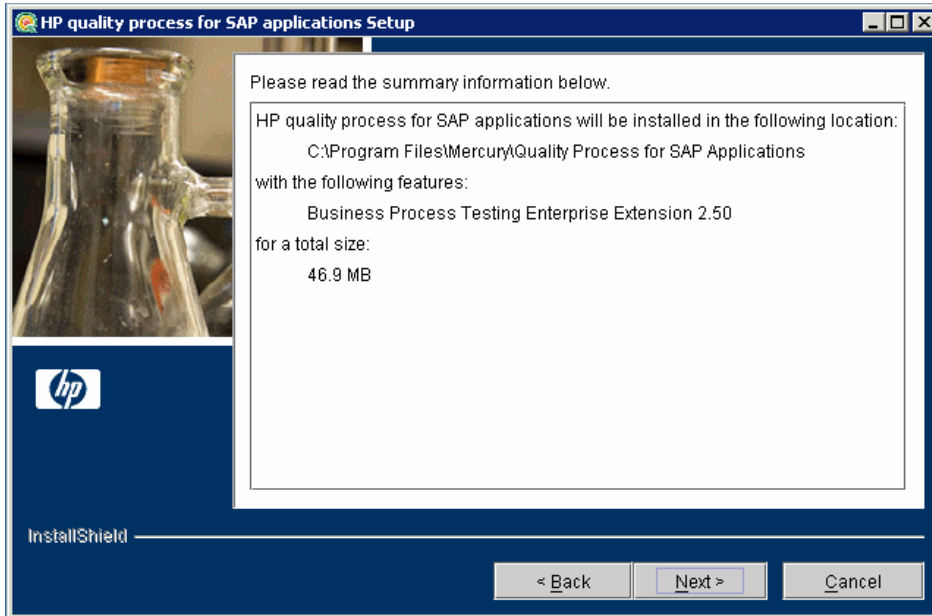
HP quality process for SAP applications Setup

Please read the summary information below.

HP quality process for SAP applications will be installed in the following location:

C:\Program Files\Mercury\Quality Process for SAP Applications

with the following features:

Business Process Testing Enterprise Extension 2.50

for a total size:

46.9 MB

hp

InstallShield

< Back

Next >

Cancel